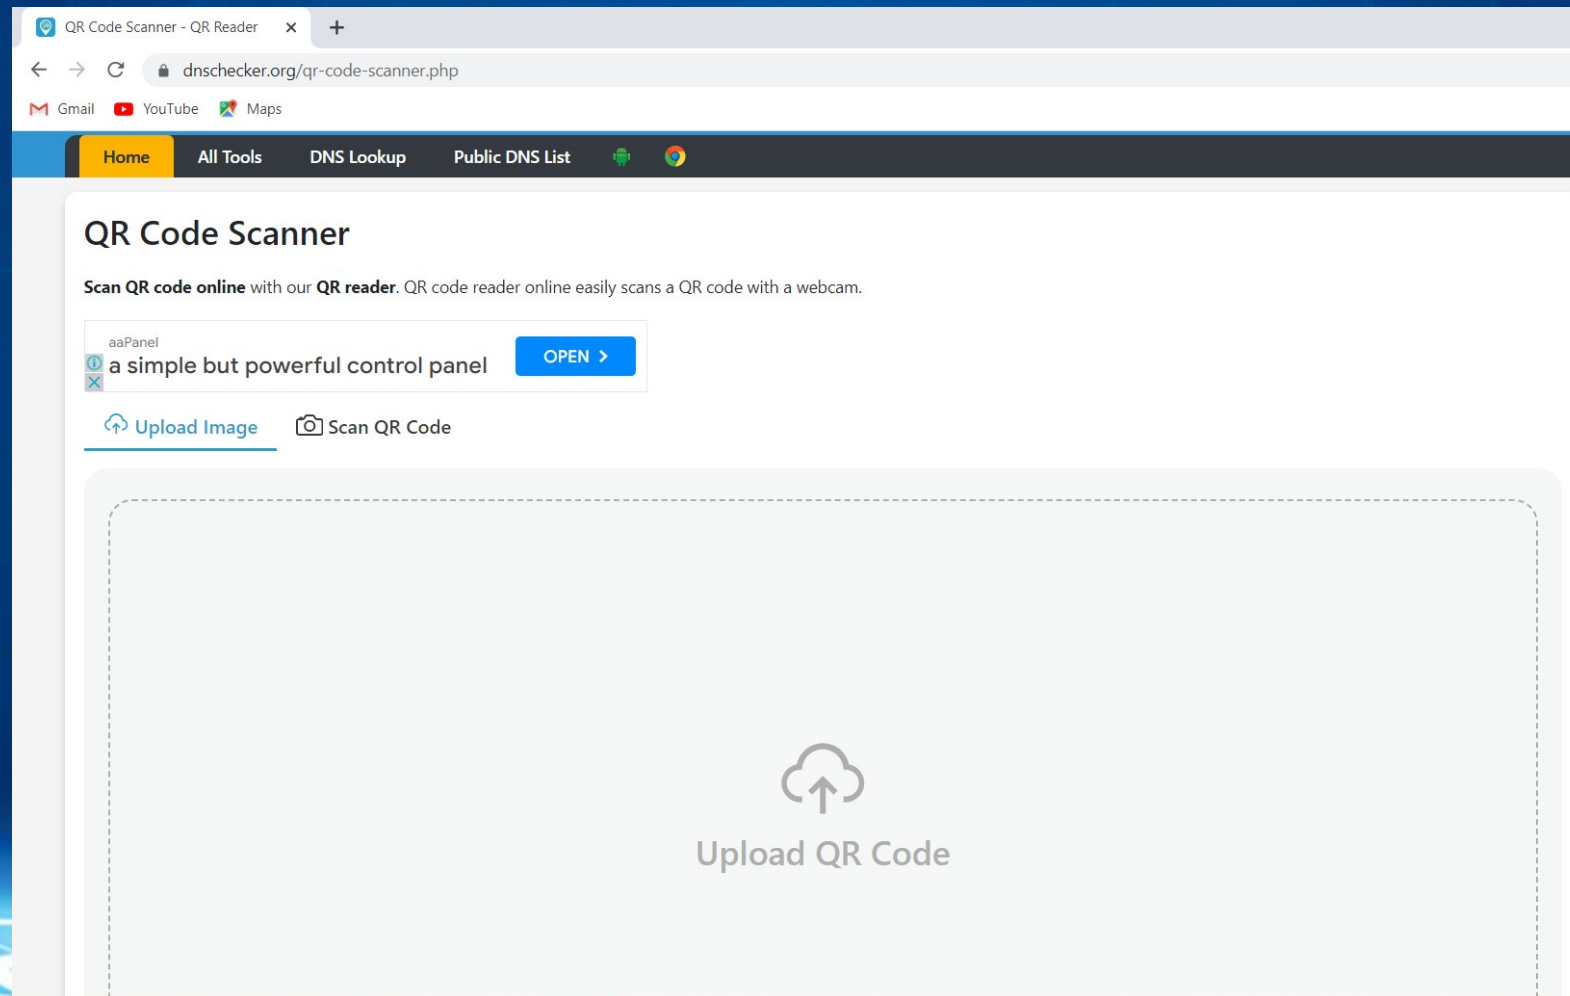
QR Code Scanner - QR Reader ×
+
dnschecker.org/qr-code-scanner.php
Gmail YouTube Maps

Home All Tools DNS Lookup Public DNS List

QR Code Scanner

**Scan QR code online** with our **QR reader**. QR code reader online easily scans a QR code with a webcam.

aaPanel
a simple but powerful control panel
OPEN >

Upload Image Scan QR Code

Upload QR Code